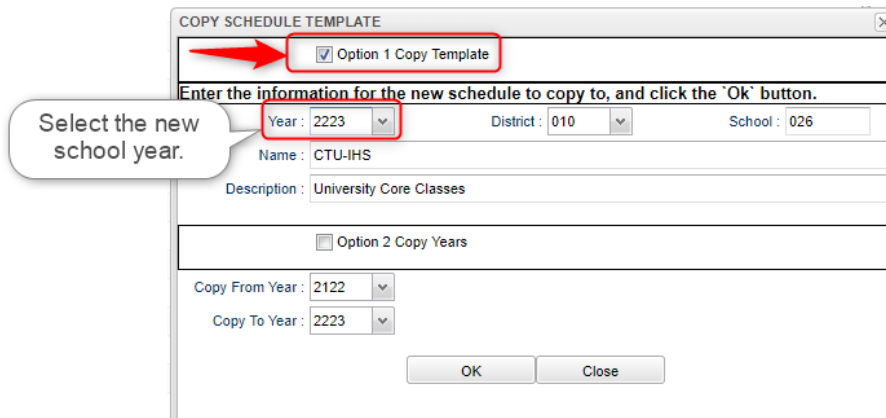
COPY SCHEDULE TEMPLATE

Option 1 Copy Template

Enter the information for the new schedule to copy to, and click the `Ok` button.

Select the new school year.

Year : 2223

District : 010

School : 026

Name : CTU-IHS

Description : University Core Classes

Option 2 Copy Years

Copy From Year : 2122

Copy To Year : 2223

OK

Close